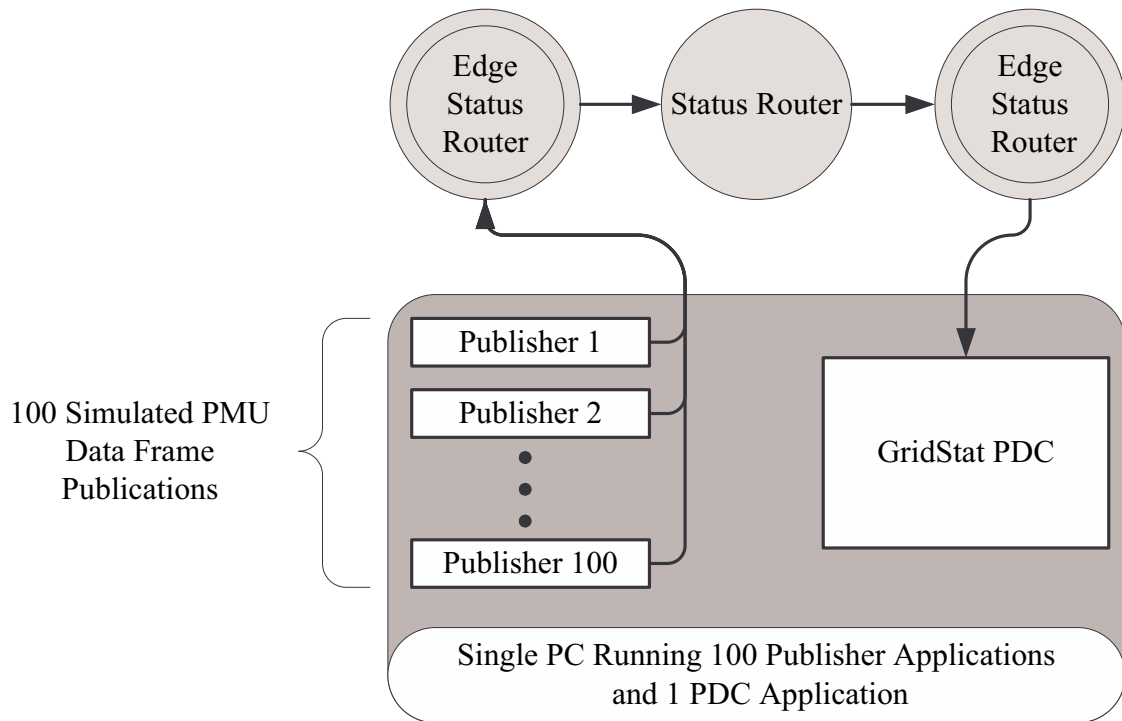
Edge Status Router

Status Router

Edge Status Router

100 Simulated PMU Data Frame Publications

Publisher 1

Publisher 2

Publisher 100

GridStat PDC

Single PC Running 100 Publisher Applications and 1 PDC Application